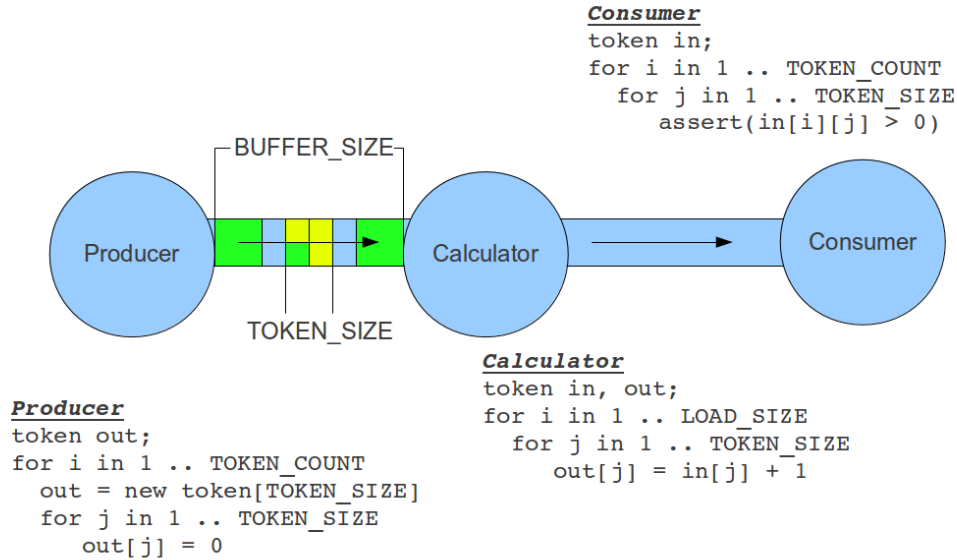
Consumer
token in;
for i in 1 .. TOKEN_COUNT
  for j in 1 .. TOKEN_SIZE
    assert(in[i][j] > 0)

BUFFER_SIZE

Producer

Calculator

Consumer

TOKEN_SIZE

Calculator
token in, out;
for i in 1 .. LOAD_SIZE
  for j in 1 .. TOKEN_SIZE
    out[j] = in[j] + 1

Producer
token out;
for i in 1 .. TOKEN_COUNT
  out = new token[TOKEN_SIZE]
  for j in 1 .. TOKEN_SIZE
    out[j] = 0